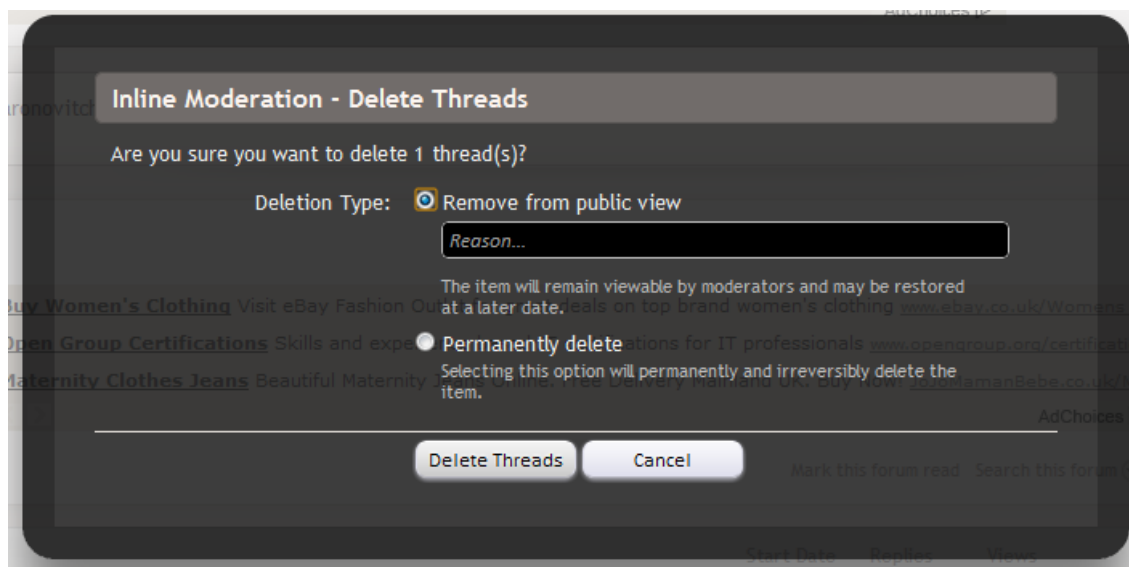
Inline Moderation - Delete Threads

Are you sure you want to delete 1 thread(s)?

Deletion Type: Remove from public view

Reason...

The item will remain viewable by moderators and may be restored at a later date.

Permanently delete

Selecting this option will permanently and irreversibly delete the item.

Delete Threads Cancel